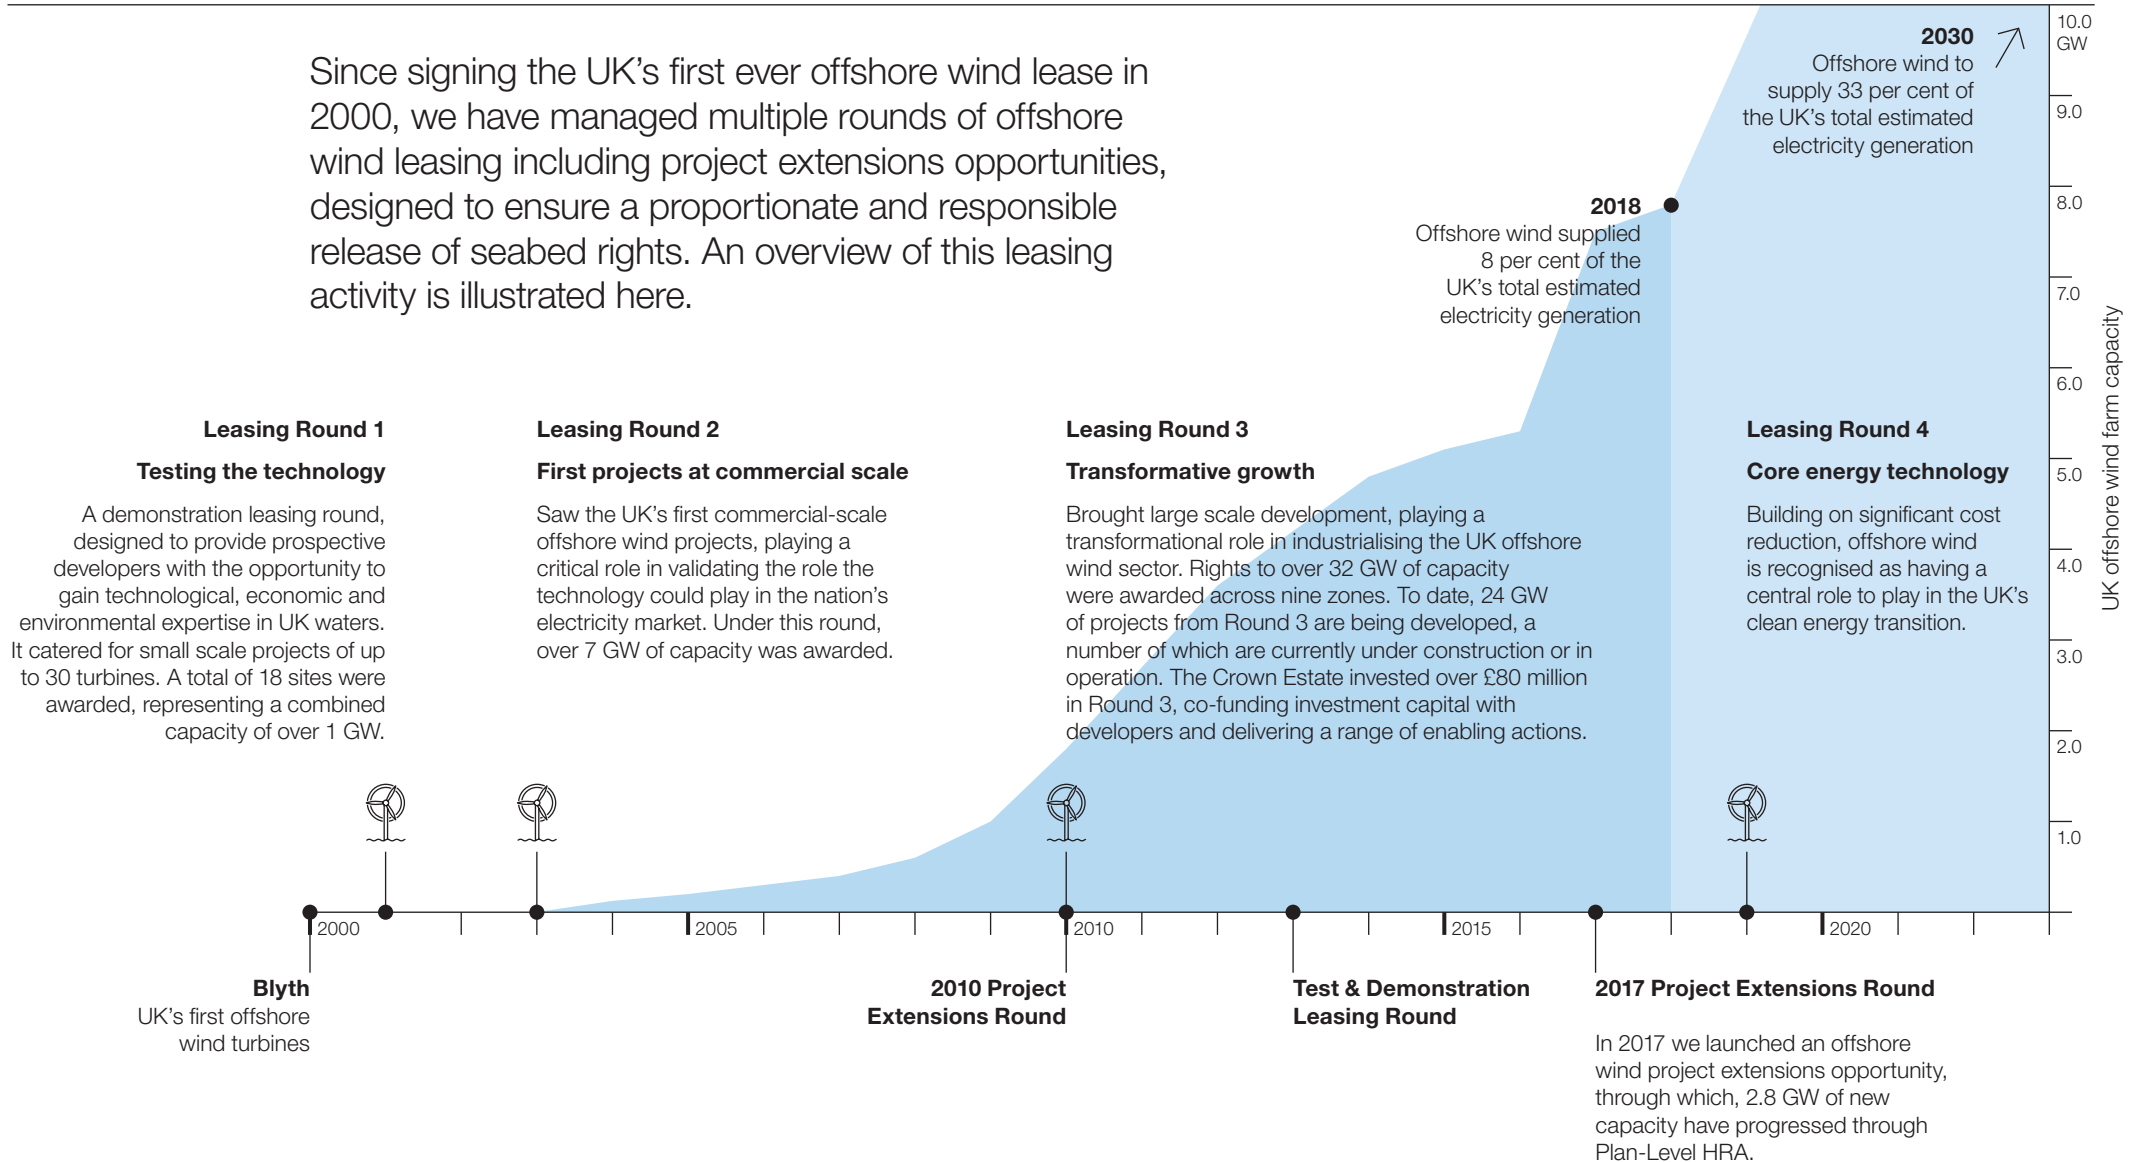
Since signing the UK's first ever offshore wind lease in 2000, we have managed multiple rounds of offshore wind leasing including project extensions opportunities, designed to ensure a proportionate and responsible release of seabed rights. An overview of this leasing activity is illustrated here.

2030
Offshore wind to supply 33 per cent of the UK's total estimated electricity generation

2018
Offshore wind supplied 8 per cent of the UK's total estimated electricity generation

10.0 GW
9.0
8.0
7.0
6.0
5.0
4.0
3.0
2.0
1.0

UK offshore wind farm capacity

Leasing Round 1
Testing the technology
A demonstration leasing round, designed to provide prospective developers with the opportunity to gain technological, economic and environmental expertise in UK waters. It catered for small scale projects of up to 30 turbines. A total of 18 sites were awarded, representing a combined capacity of over 1 GW.

Leasing Round 2
First projects at commercial scale
Saw the UK's first commercial-scale offshore wind projects, playing a critical role in validating the role the technology could play in the nation's electricity market. Under this round, over 7 GW of capacity was awarded.

Leasing Round 3
Transformative growth
Brought large scale development, playing a transformational role in industrialising the UK offshore wind sector. Rights to over 32 GW of capacity were awarded across nine zones. To date, 24 GW of projects from Round 3 are being developed, a number of which are currently under construction or in operation. The Crown Estate invested over £80 million in Round 3, co-funding investment capital with developers and delivering a range of enabling actions.

Leasing Round 4
Core energy technology
Building on significant cost reduction, offshore wind is recognised as having a central role to play in the UK's clean energy transition.

2000
2005
2010
2015
2020

Blyth
UK's first offshore wind turbines

2010 Project Extensions Round

Test & Demonstration Leasing Round

2017 Project Extensions Round

In 2017 we launched an offshore wind project extensions opportunity, through which, 2.8 GW of new capacity have progressed through Plan-Level HRA.